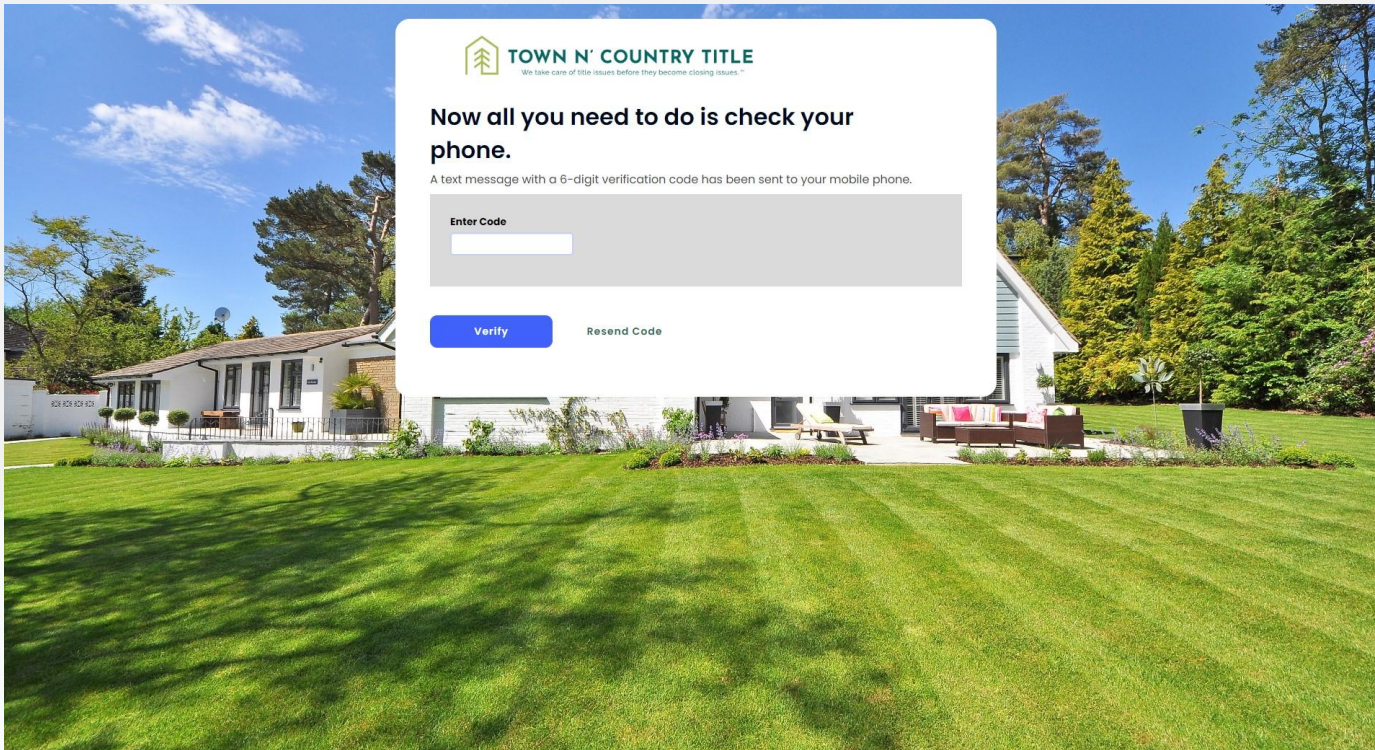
TOWN N' COUNTRY TITLE
We take care of title issues before they become closing issues.™

Now all you need to do is check your phone.

A text message with a 6-digit verification code has been sent to your mobile phone.

Enter Code

Verify

Resend Code